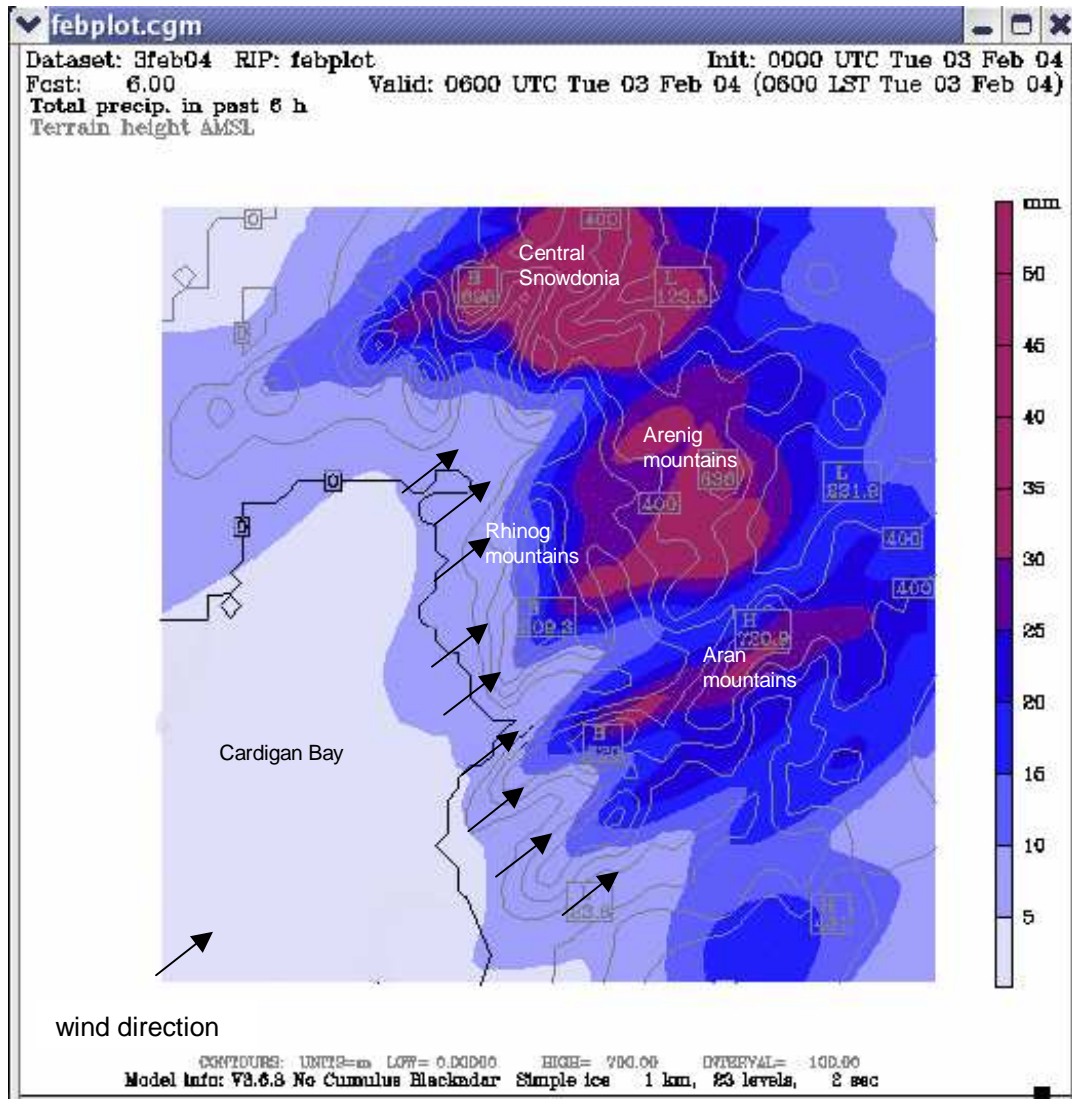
febplot.cgm

Dataset: 3feb04 RIP: febplot
Init: 0000 UTC Tue 03 Feb 04
Fcst: 6.00
Valid: 0600 UTC Tue 03 Feb 04 (0600 LST Tue 03 Feb 04)
Total precip. in past 6 h
Terrain height AMSL

0
0
0
0
H 696
L 123.5
400
Central Snowdonia
Arenig mountains
636
400
L 231.8
400
400
Rhinog mountains
H 109.3
H 720.8
Aran mountains
H 120
Cardigan Bay
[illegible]3.8
H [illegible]

mm
50
45
40
35
30
25
20
15
10
5

wind direction

CONTOURS: UNITS=m LOW= 0.00000 HIGH= 700.00 INTERVAL= 100.00
Model info: V3.6.3 No Cumulus Blackadar Simple ice 1 km, 23 levels, 2 sec